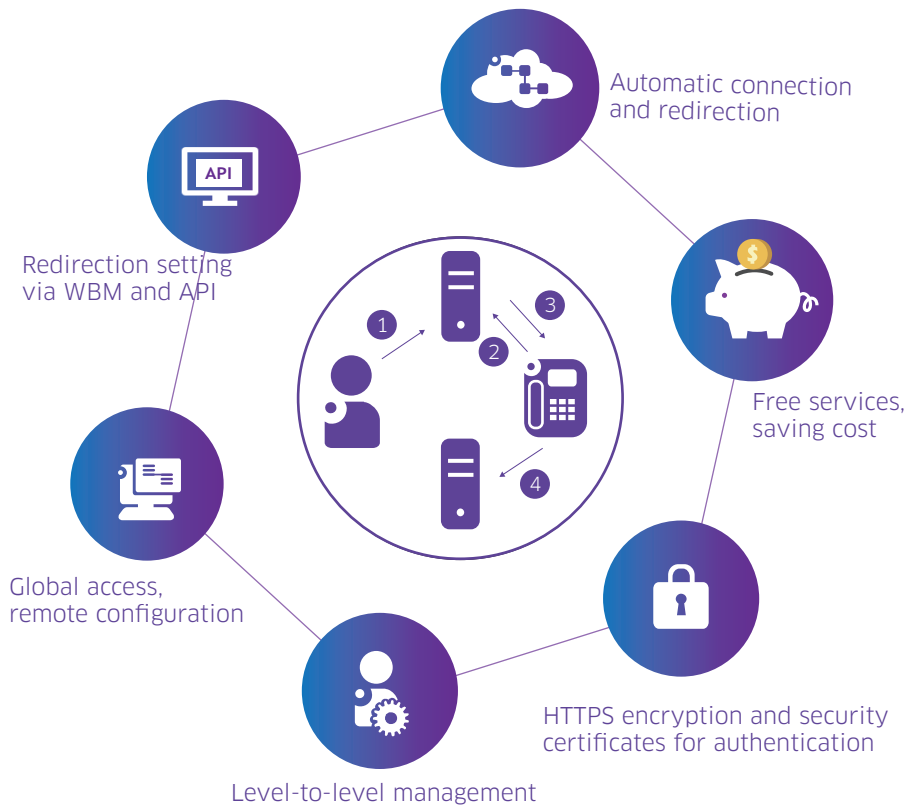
API

Automatic connection and redirection

Redirection setting via WBM and API

1

2

3

4

$

Free services, saving cost

Global access, remote configuration

HTTPS encryption and security certificates for authentication

Level-to-level management